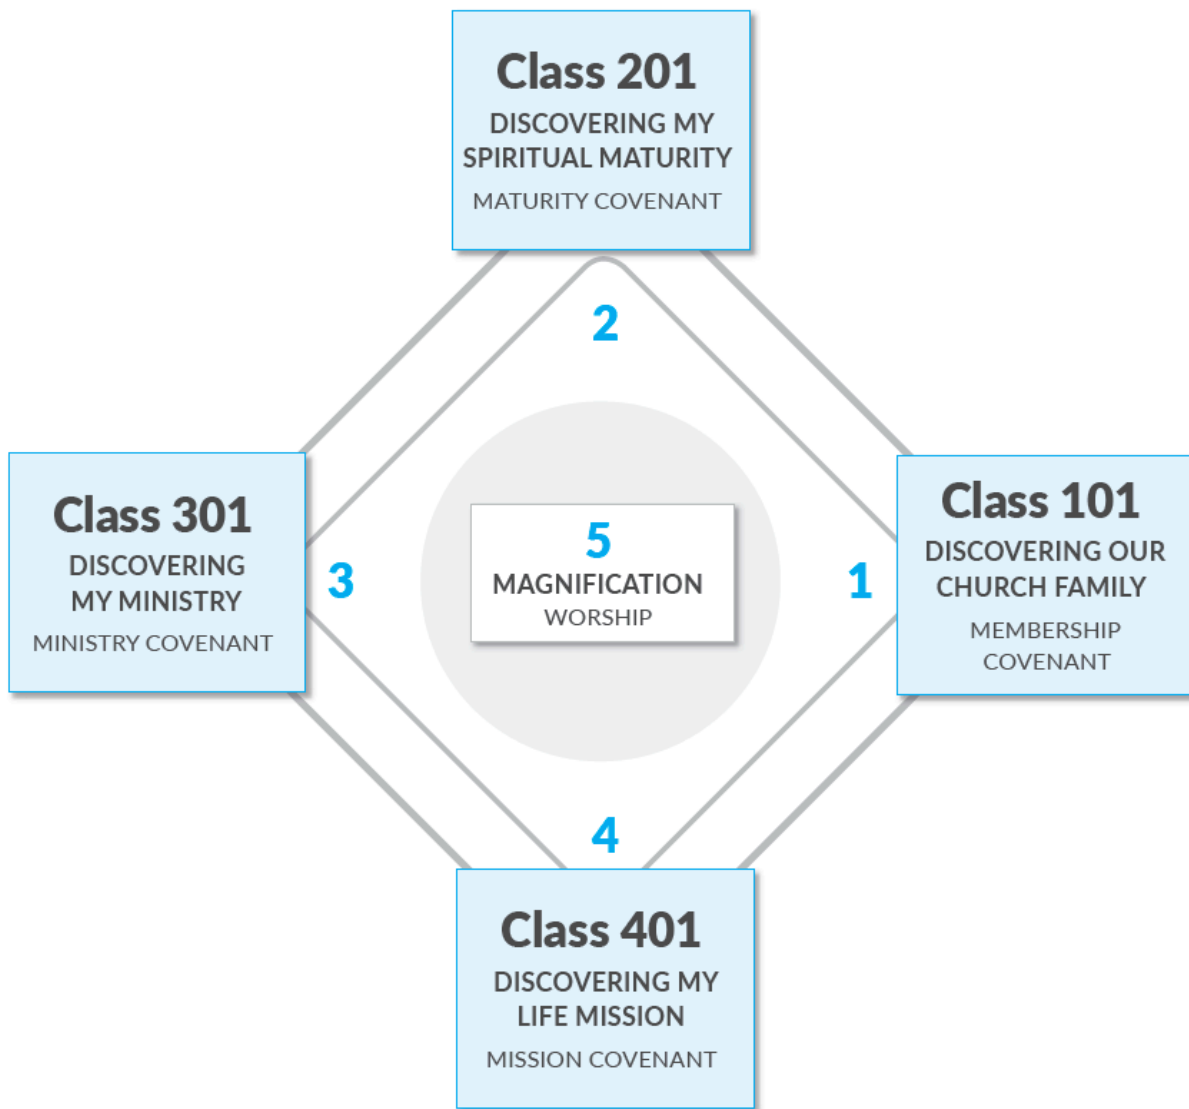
Class 201
DISCOVERING MY SPIRITUAL MATURITY
MATURITY COVENANT

2

Class 301
DISCOVERING MY MINISTRY
MINISTRY COVENANT

3

5
MAGNIFICATION
WORSHIP

1

Class 101
DISCOVERING OUR CHURCH FAMILY
MEMBERSHIP COVENANT

4

Class 401
DISCOVERING MY LIFE MISSION
MISSION COVENANT